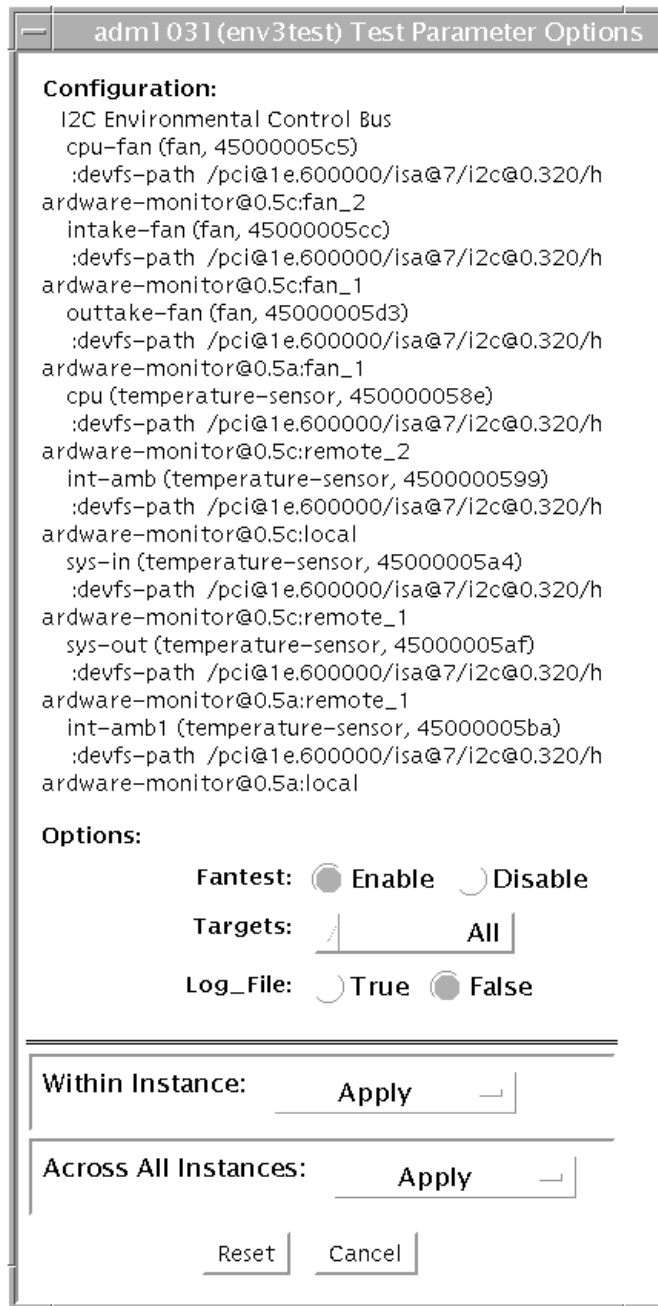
adm1031(env3test) Test Parameter Options

Configuration:
I2C Environmental Control Bus
cpu-fan (fan, 45000005c5)
:devfs-path /pci@1e.600000/isa@7/i2c@0.320/hardware-monitor@0.5c:fan_2
intake-fan (fan, 45000005cc)
:devfs-path /pci@1e.600000/isa@7/i2c@0.320/hardware-monitor@0.5c:fan_1
outtake-fan (fan, 45000005d3)
:devfs-path /pci@1e.600000/isa@7/i2c@0.320/hardware-monitor@0.5a:fan_1
cpu (temperature-sensor, 450000058e)
:devfs-path /pci@1e.600000/isa@7/i2c@0.320/hardware-monitor@0.5c:remote_2
int-amb (temperature-sensor, 4500000599)
:devfs-path /pci@1e.600000/isa@7/i2c@0.320/hardware-monitor@0.5c:local
sys-in (temperature-sensor, 45000005a4)
:devfs-path /pci@1e.600000/isa@7/i2c@0.320/hardware-monitor@0.5c:remote_1
sys-out (temperature-sensor, 45000005af)
:devfs-path /pci@1e.600000/isa@7/i2c@0.320/hardware-monitor@0.5a:remote_1
int-amb1 (temperature-sensor, 45000005ba)
:devfs-path /pci@1e.600000/isa@7/i2c@0.320/hardware-monitor@0.5a:local

Options:
Fantest: Enable Disable
Targets: All
Log_File: True False

Within Instance: Apply

Across All Instances: Apply

Reset Cancel